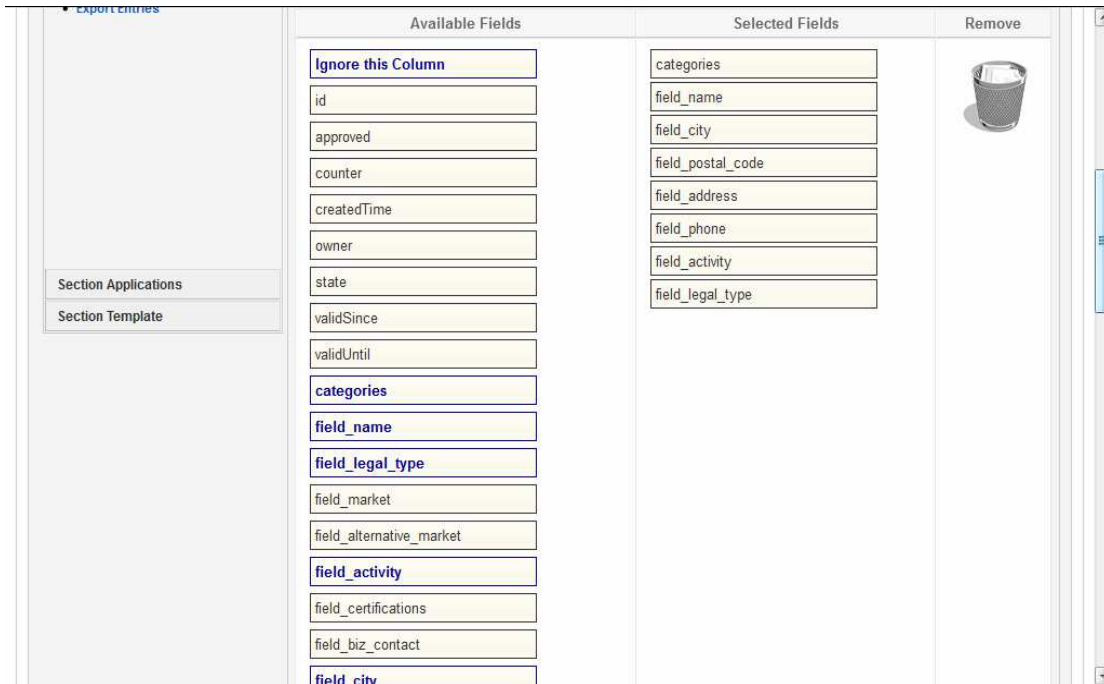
• Export Entries

Section Applications

Section Template

| Available Fields | Selected Fields | Remove |
|---|---|---|
| Ignore this Column | categories | |
| id | field_name | |
| approved | field_city | |
| counter | field_postal_code | |
| createdTime | field_address | |
| owner | field_phone | |
| state | field_activity | |
| validSince | field_legal_type | |
| validUntil | | |
| categories | | |
| field_name | | |
| field_legal_type | | |
| field_market | | |
| field_alternative_market | | |
| field_activity | | |
| field_certifications | | |
| field_biz_contact | | |
| field_city | | |